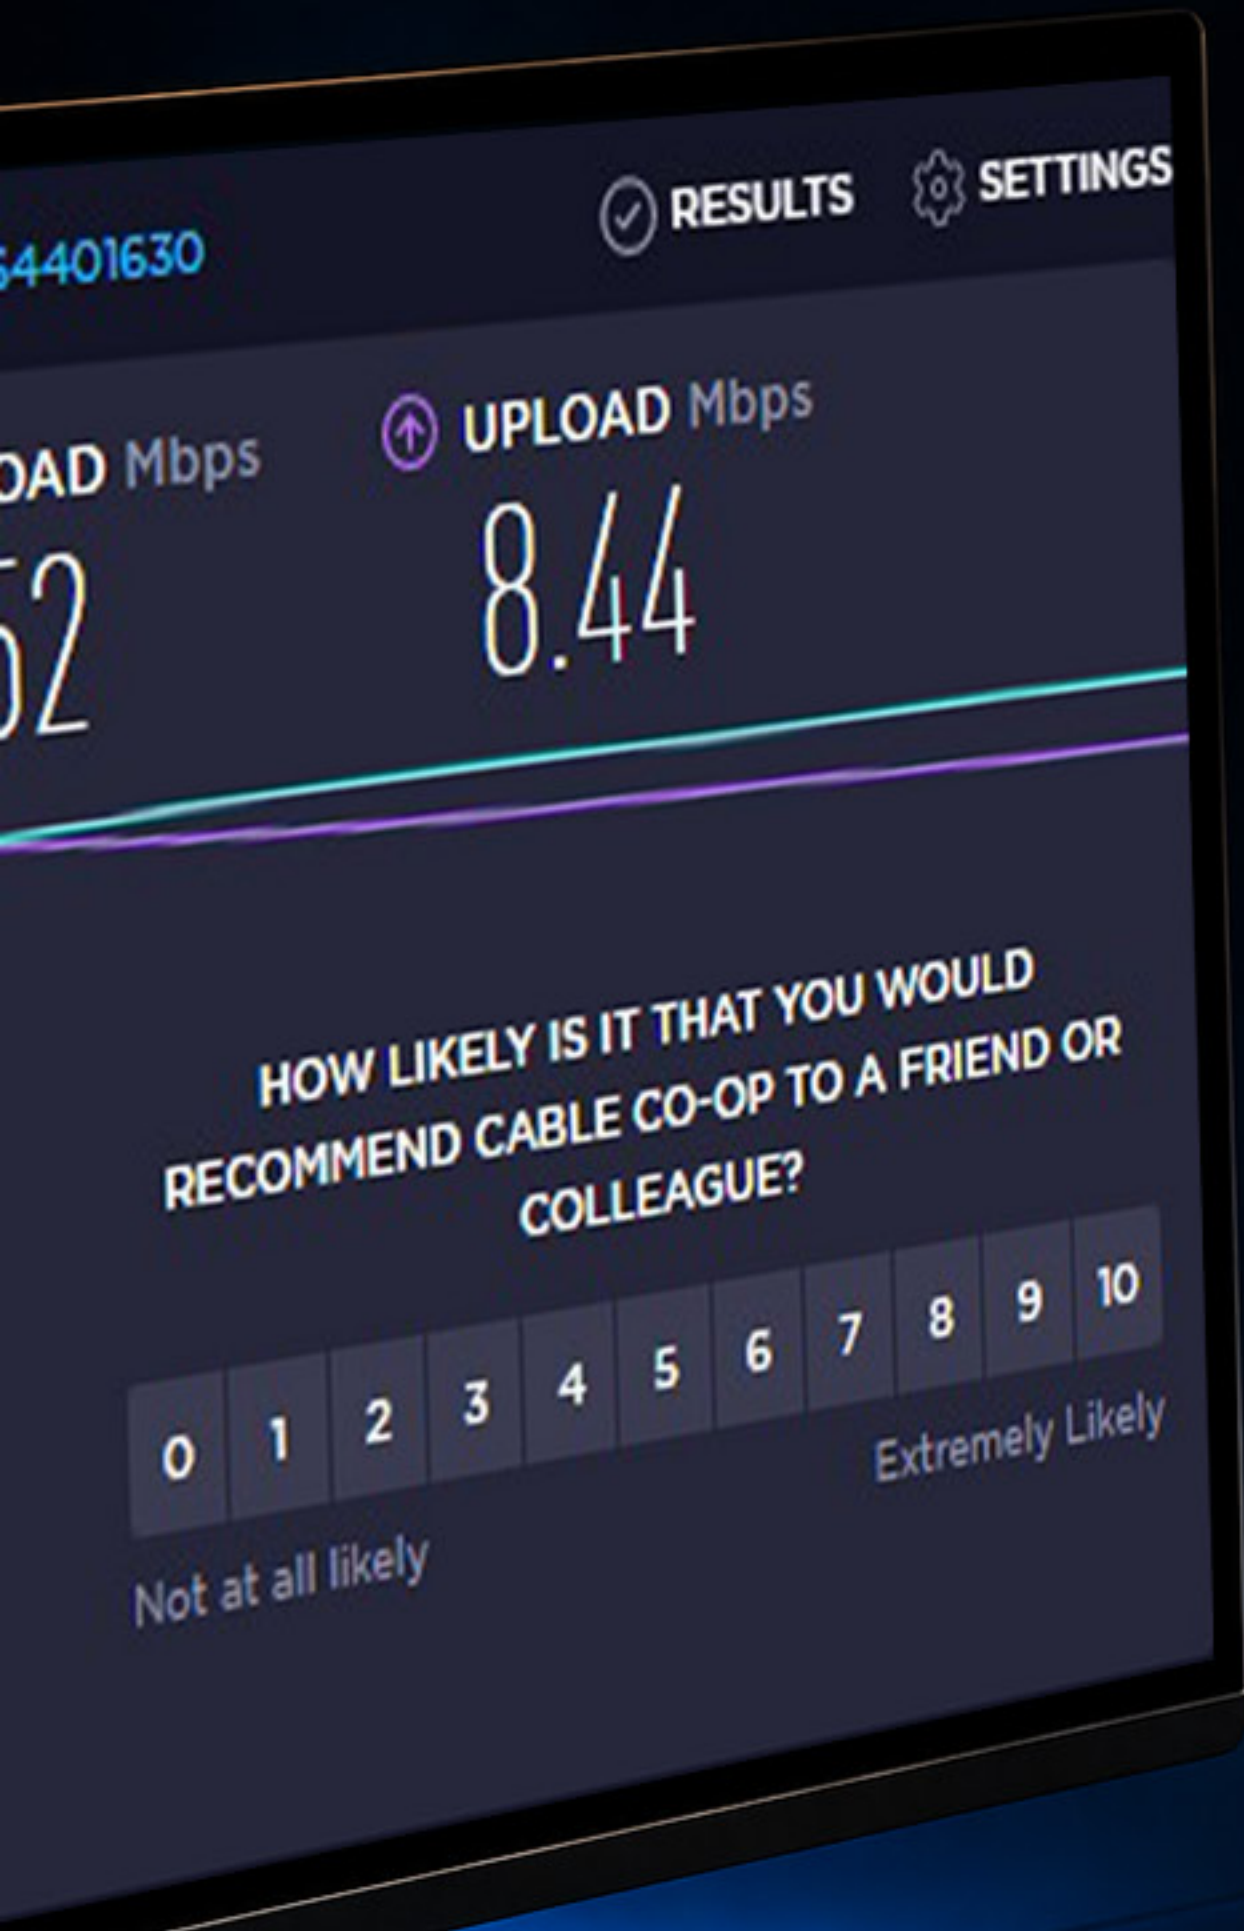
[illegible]64401630

RESULTS

SETTINGS

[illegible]OAD Mbps

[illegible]52

UPLOAD Mbps

8.44

HOW LIKELY IS IT THAT YOU WOULD RECOMMEND CABLE CO-OP TO A FRIEND OR COLLEAGUE?

| 0 | 1 | 2 | 3 | 4 | 5 | 6 | 7 | 8 | 9 | 10 |
|---|---|---|---|---|---|---|---|---|---|---|

Not at all likely

Extremely Likely